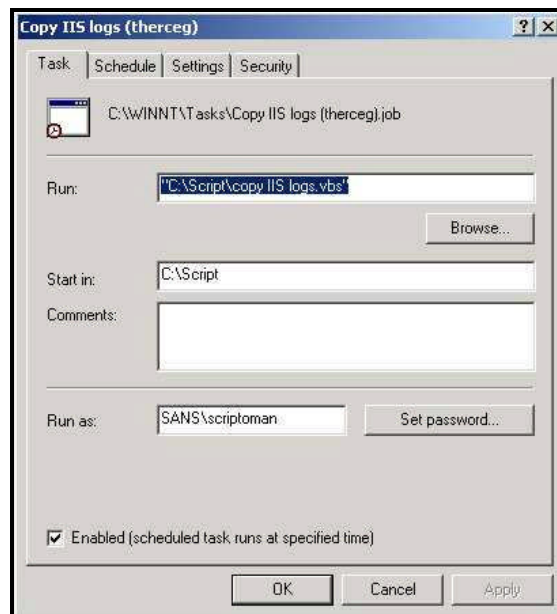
Copy IIS logs (therceg)

?

X

Task | Schedule | Settings | Security

C:\WINNT\Tasks\Copy IIS logs (therceg).job

Run: "C:\Script\copy IIS logs.vbs"

Browse...

Start in: C:\Script

Comments:

Run as: SANS\scriptoman

Set password...

Enabled (scheduled task runs at specified time)

OK

Cancel

Apply